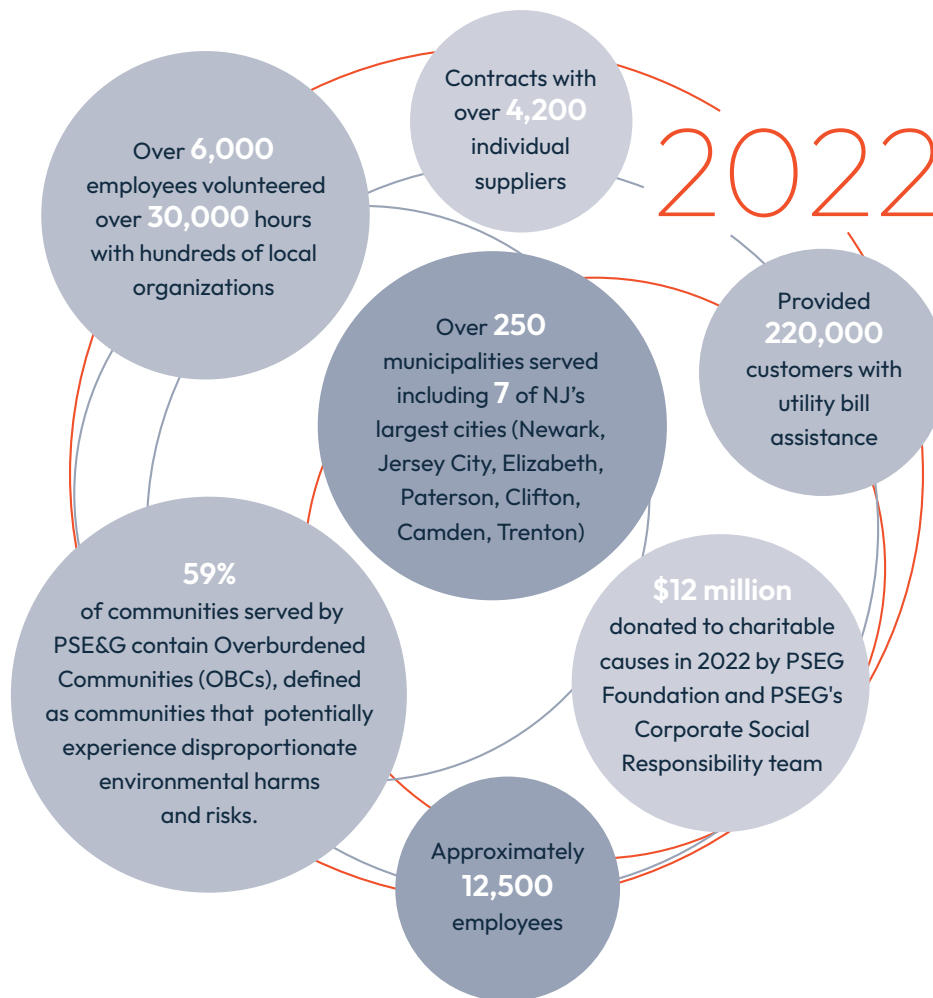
Contracts with over 4,200 individual suppliers

2022

Over 6,000 employees volunteered over 30,000 hours with hundreds of local organizations

Over 250 municipalities served including 7 of NJ's largest cities (Newark, Jersey City, Elizabeth, Paterson, Clifton, Camden, Trenton)

Provided 220,000 customers with utility bill assistance

59% of communities served by PSE&G contain Overburdened Communities (OBCs), defined as communities that potentially experience disproportionate environmental harms and risks.

$12 million donated to charitable causes in 2022 by PSEG Foundation and PSEG's Corporate Social Responsibility team

Approximately 12,500 employees